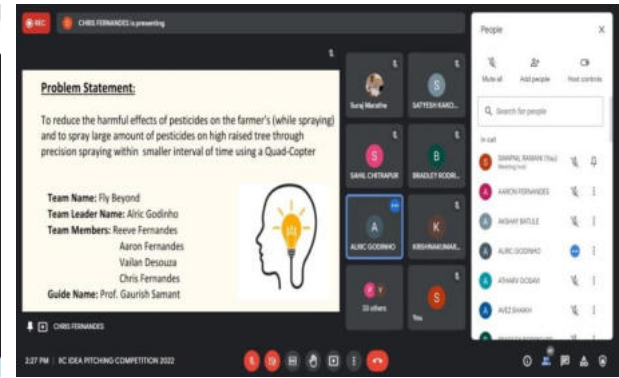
REC
CHRIS FERNANDES is presenting

Problem Statement:

To reduce the harmful effects of pesticides on the farmer's (while spraying) and to spray large amount of pesticides on high raised tree through precision spraying within smaller interval of time using a Quad-Copter

Team Name: Fly Beyond
Team Leader Name: Alric Godinho
Team Members: Reeve Fernandes
Aaron Fernandes
Vailan Desouza
Chris Fernandes
Guide Name: Prof. Gaurish Samant

Suraj Marathe
SATYESH KAMO...
SAHIL CHITRAPUR
BRADLEY RODRI...
ALRIC GODINHO
KRISHNAKUMAR...
33 others
You

CHRIS FERNANDES

2:27 PM | IIC IDEA PITCHING COMPETITION 2022

People
Mute all
Add people
Host controls
Search for people
In call
SWAPNIL RAMANI (You)
Meeting host
AARON FERNANDES
AKSHAY BATULE
ALRIC GODINHO
ATHARV DODAM
AVEZ SHAIKH
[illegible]